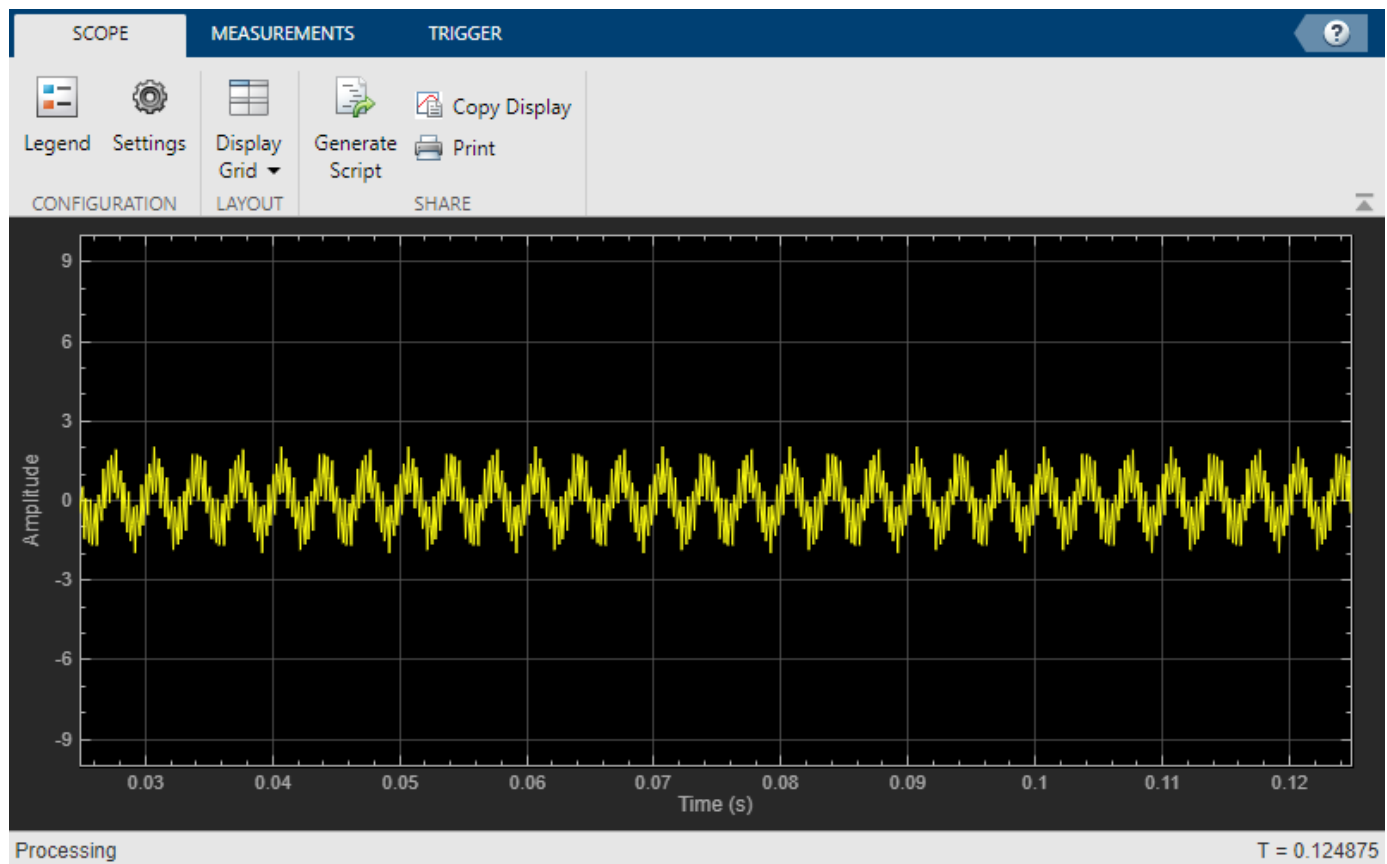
SCOPE MEASUREMENTS TRIGGER

Legend Settings Display Grid Generate Script Copy Display Print

CONFIGURATION LAYOUT SHARE

9
6
3
0
-3
-6
-9

Amplitude

0.03 0.04 0.05 0.06 0.07 0.08 0.09 0.1 0.11 0.12

Time (s)

Processing

T = 0.124875